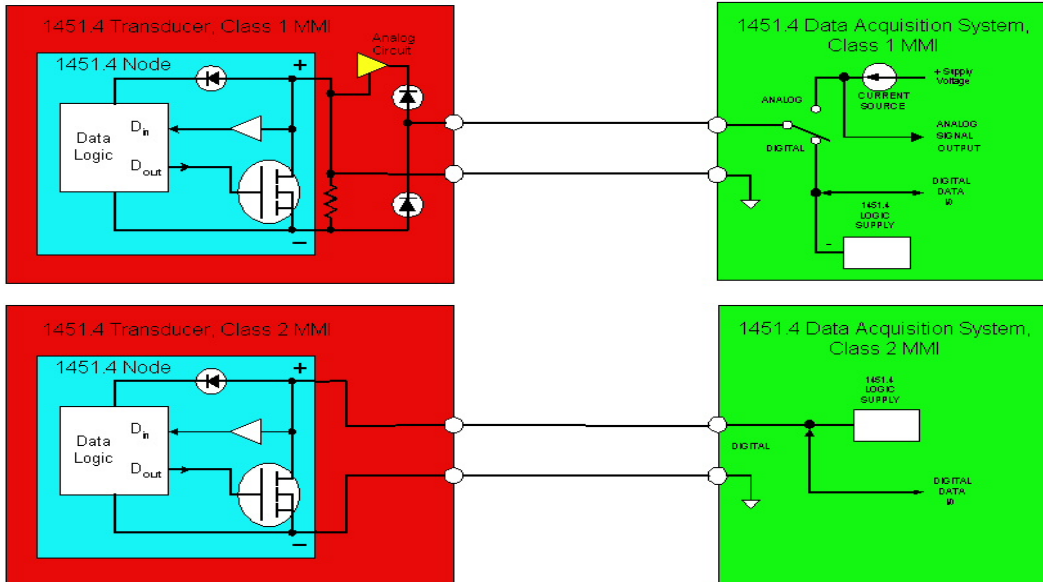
1451.4 Transducer, Class 1 MMI

1451.4 Node

+

Data Logic

$D_{in}$

$D_{out}$

−

Analog Circuit

1451.4 Data Acquisition System, Class 1 MMI

+ Supply Voltage

ANALOG

CURRENT SOURCE

ANALOG SIGNAL OUTPUT

DIGITAL

DIGITAL DATA I/O

1451.4 LOGIC SUPPLY

−

1451.4 Transducer, Class 2 MMI

1451.4 Node

+

Data Logic

$D_{in}$

$D_{out}$

−

1451.4 Data Acquisition System, Class 2 MMI

1451.4 LOGIC SUPPLY

DIGITAL

DIGITAL DATA I/O